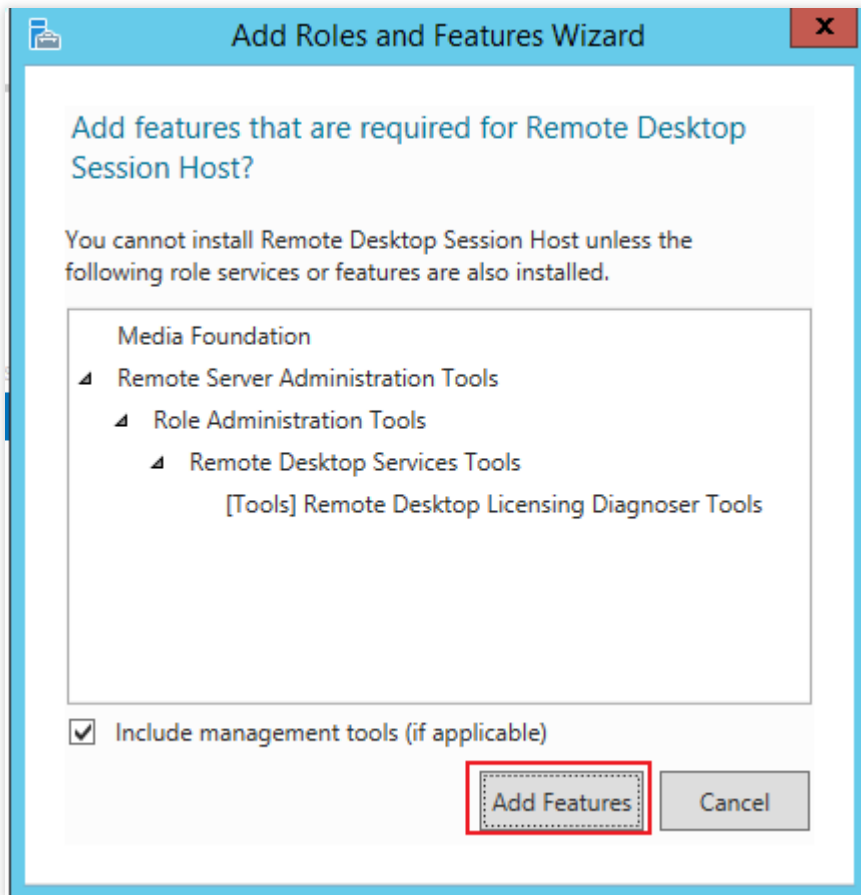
Add Roles and Features Wizard

x

Add features that are required for Remote Desktop Session Host?

You cannot install Remote Desktop Session Host unless the following role services or features are also installed.

Media Foundation
Remote Server Administration Tools
Role Administration Tools
Remote Desktop Services Tools
[Tools] Remote Desktop Licensing Diagnoser Tools

Include management tools (if applicable)

Add Features

Cancel